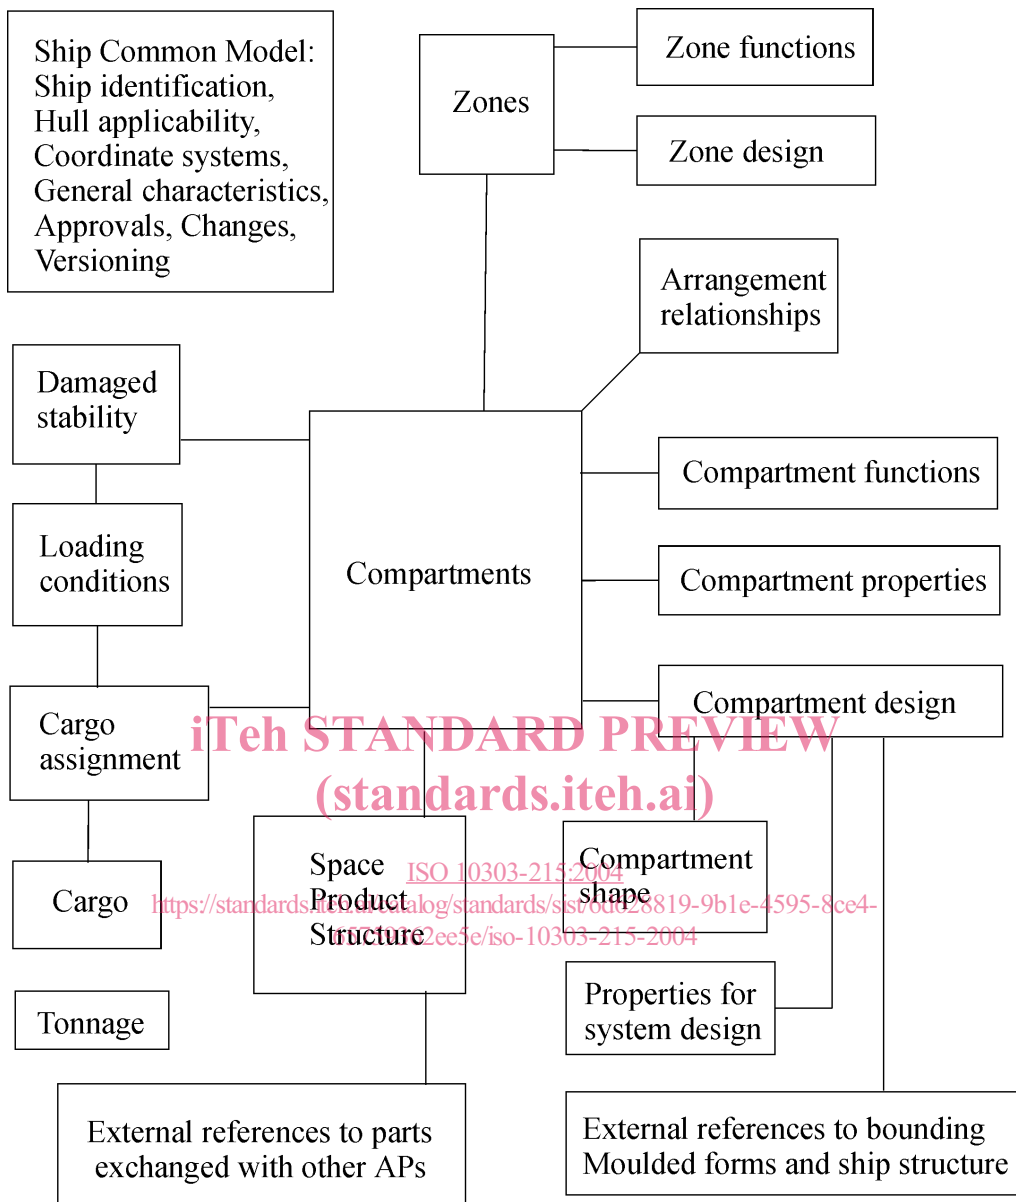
Ship Common Model: Ship identification, Hull applicability, Coordinate systems, General characteristics, Approvals, Changes, Versioning

Zones

Zone functions

Zone design

Arrangement relationships

Damaged stability

Loading conditions

Compartments

Compartment functions

Compartment properties

Compartment design

Cargo assignment

iTeh STANDARD PREVIEW
(standards.iteh.ai)

Cargo

Space Product Structure

ISO 10303-215:2004
https://standards.iteh.ai/catalog/standards/sist/6d628819-9b1e-4595-8ce4-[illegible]2ee5e/iso-10303-215-2004

Compartment shape

Properties for system design

Tonnage

External references to parts exchanged with other APs

External references to bounding Moulded forms and ship structure